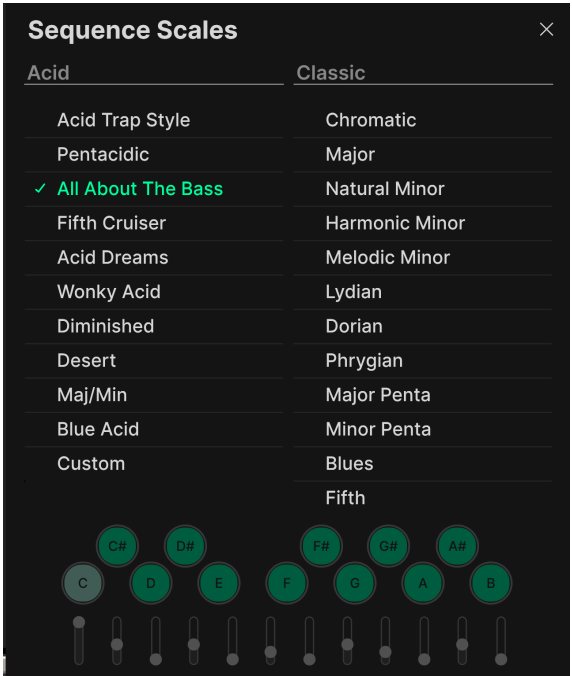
Sequence Scales

×

Acid

Acid Trap Style
Pentacidic
✓ All About The Bass
Fifth Cruiser
Acid Dreams
Wonky Acid
Diminished
Desert
Maj/Min
Blue Acid
Custom

Classic

Chromatic
Major
Natural Minor
Harmonic Minor
Melodic Minor
Lydian
Dorian
Phrygian
Major Penta
Minor Penta
Blues
Fifth

C# D# F# G# A#
C D E F G A B